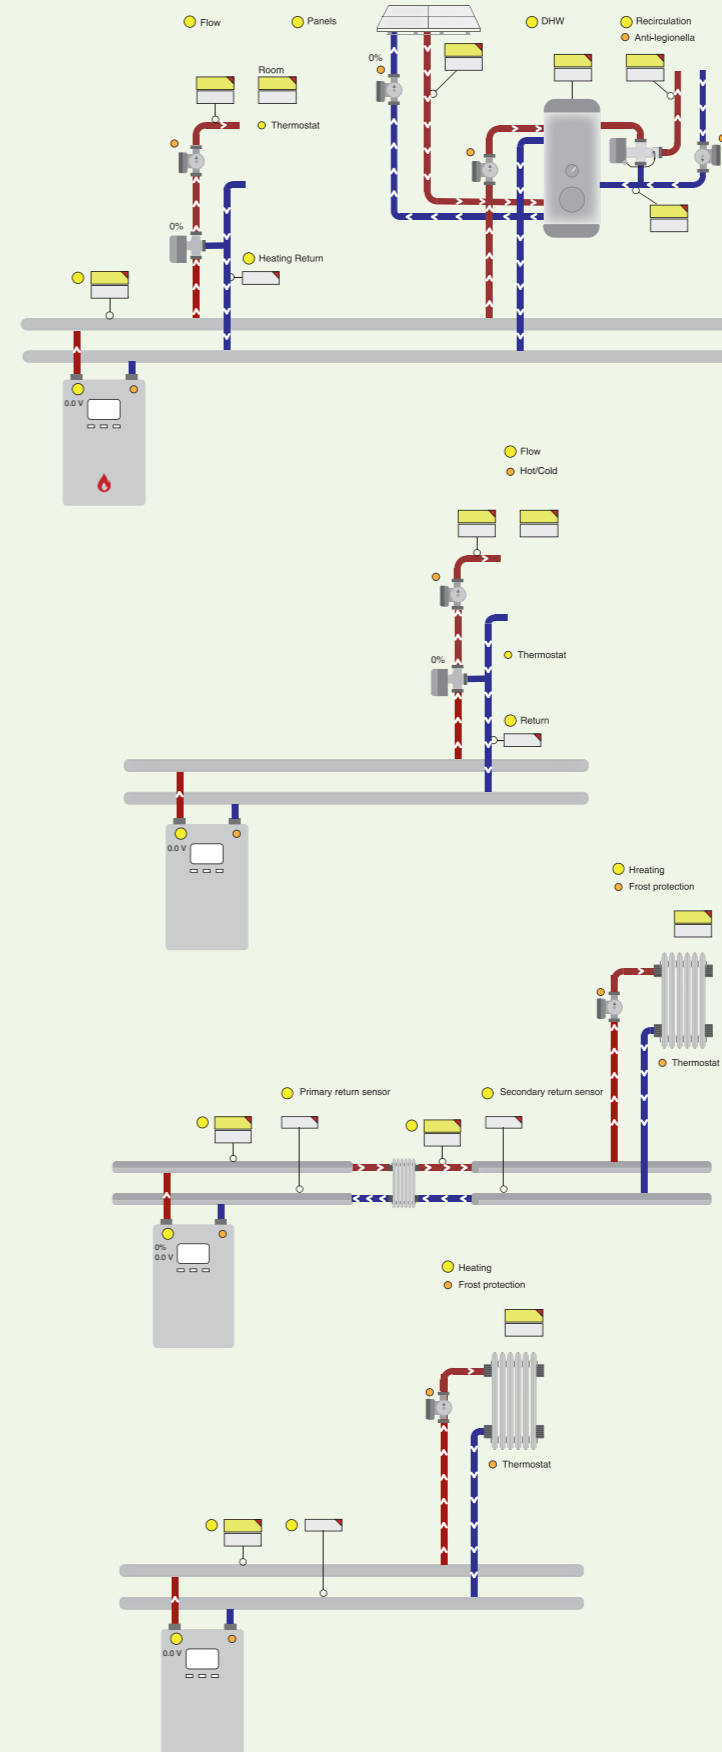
Flow
Panels
DHW
Recirculation
Anti-legionella
0%
Room
Thermostat
0%
Heating Return
0.0 V

Flow
Hot/Cold
0%
Thermostat
Return
0.0 V

Hreating
Frost protection
Thermostat
Primary return sensor
Secondary return sensor
0%
0.0 V

Heating
Frost protection
Thermostat
0.0 V